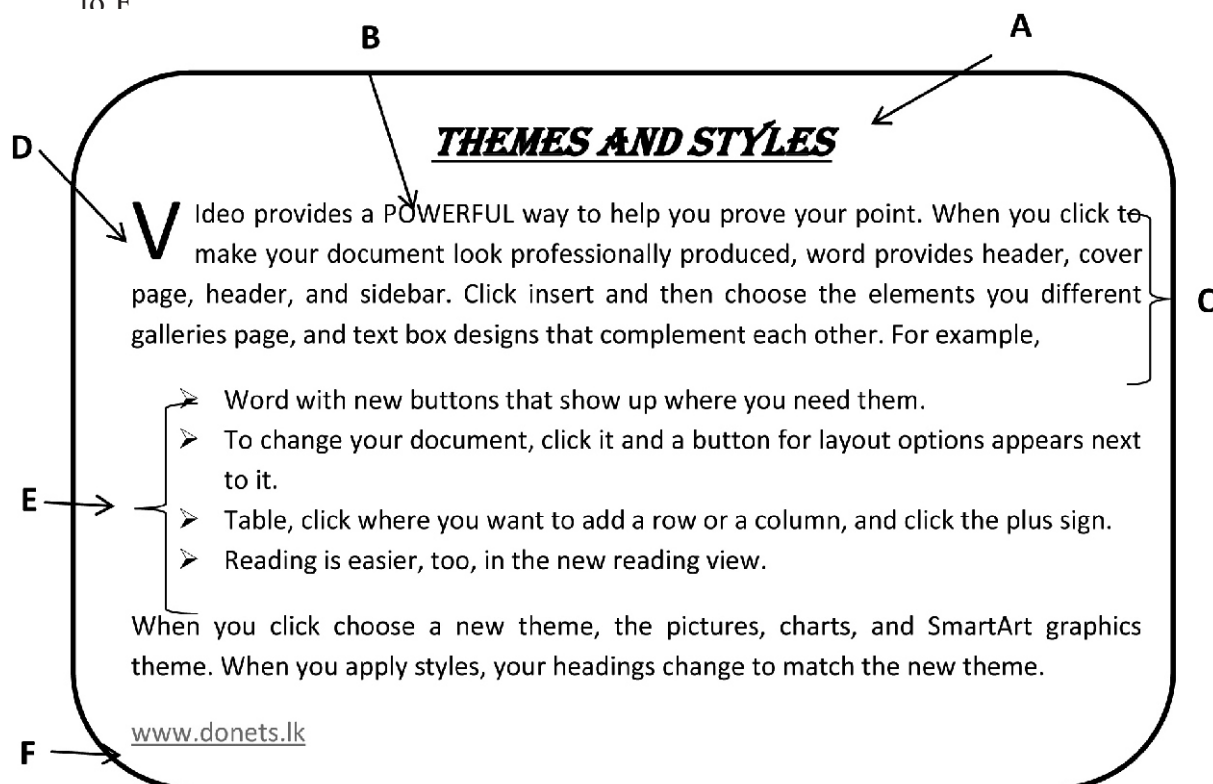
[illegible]

B

A

THEMES AND STYLES

D

V Ideo provides a POWERFUL way to help you prove your point. When you click to make your document look professionally produced, word provides header, cover page, header, and sidebar. Click insert and then choose the elements you different galleries page, and text box designs that complement each other. For example,

C

- Word with new buttons that show up where you need them.
- To change your document, click it and a button for layout options appears next to it.
- Table, click where you want to add a row or a column, and click the plus sign.
- Reading is easier, too, in the new reading view.

E

When you click choose a new theme, the pictures, charts, and SmartArt graphics theme. When you apply styles, your headings change to match the new theme.

www.donets.lk

F